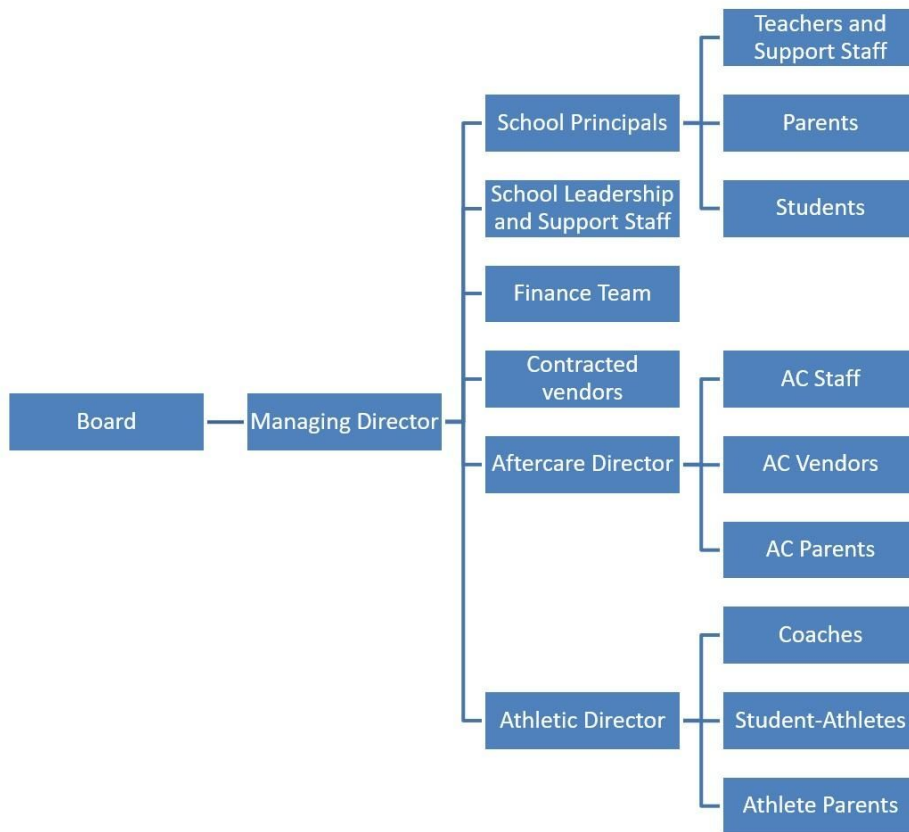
Board

Managing Director

School Principals

Teachers and Support Staff

Parents

Students

School Leadership and Support Staff

Finance Team

Contracted vendors

AC Staff

Aftercare Director

AC Vendors

AC Parents

Coaches

Athletic Director

Student-Athletes

Athlete Parents